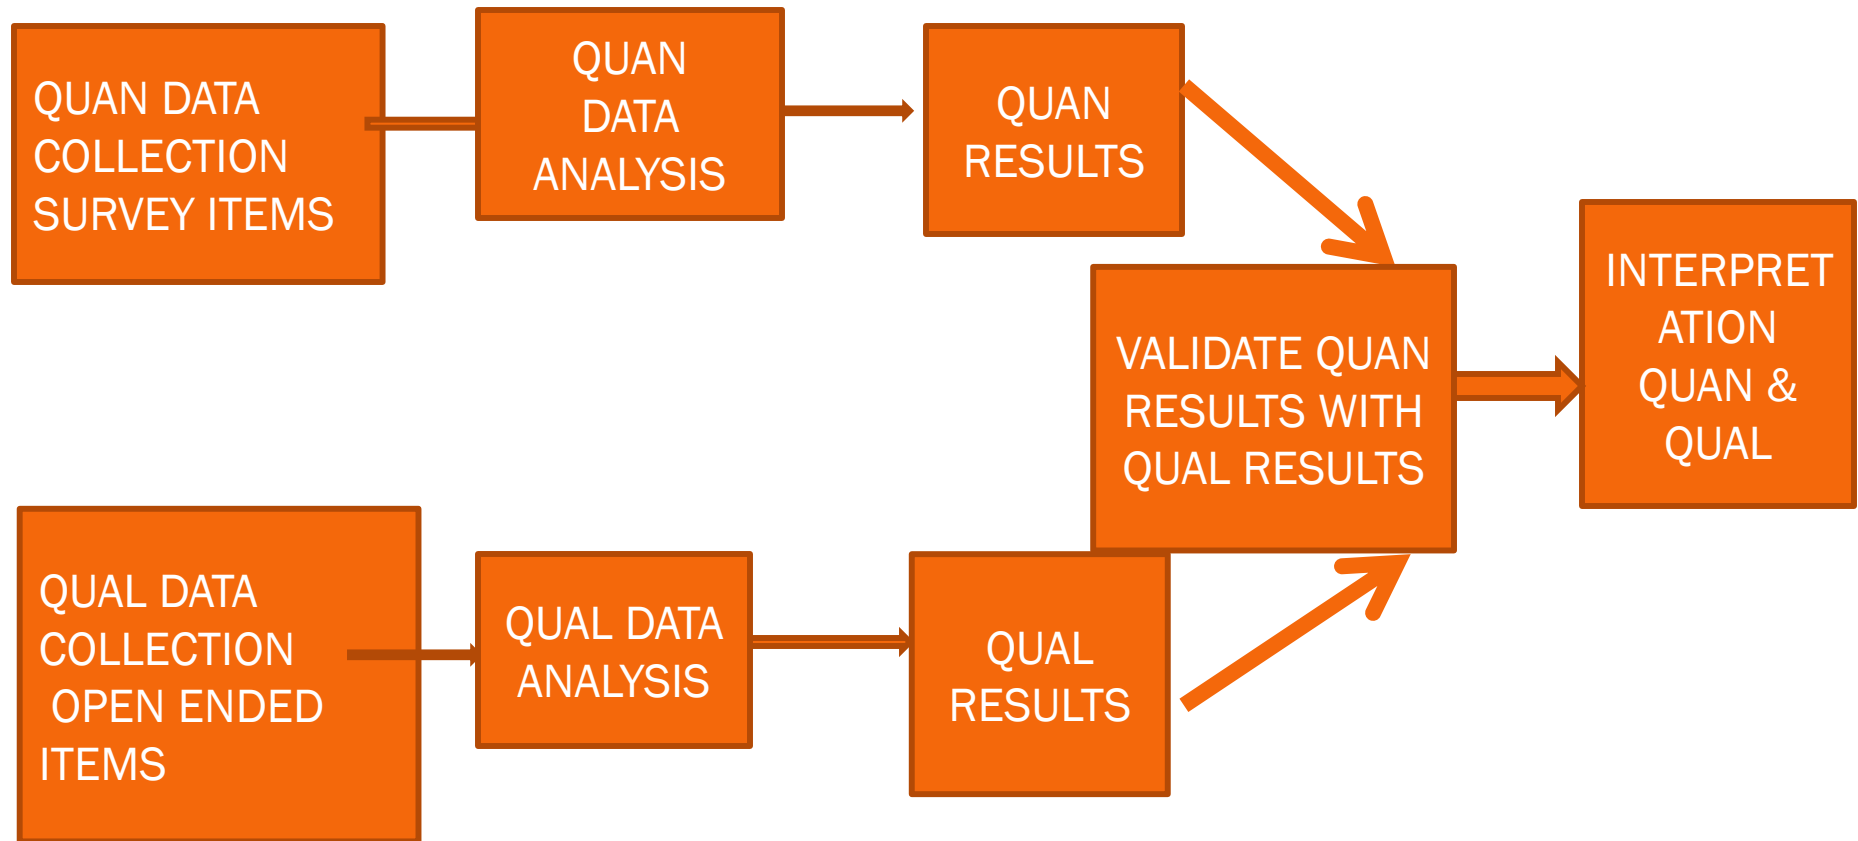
QUAN DATA COLLECTION SURVEY ITEMS

QUAN DATA ANALYSIS

QUAN RESULTS

VALIDATE QUAN RESULTS WITH QUAL RESULTS

INTERPRET ATION QUAN & QUAL

QUAL DATA COLLECTION OPEN ENDED ITEMS

QUAL DATA ANALYSIS

QUAL RESULTS